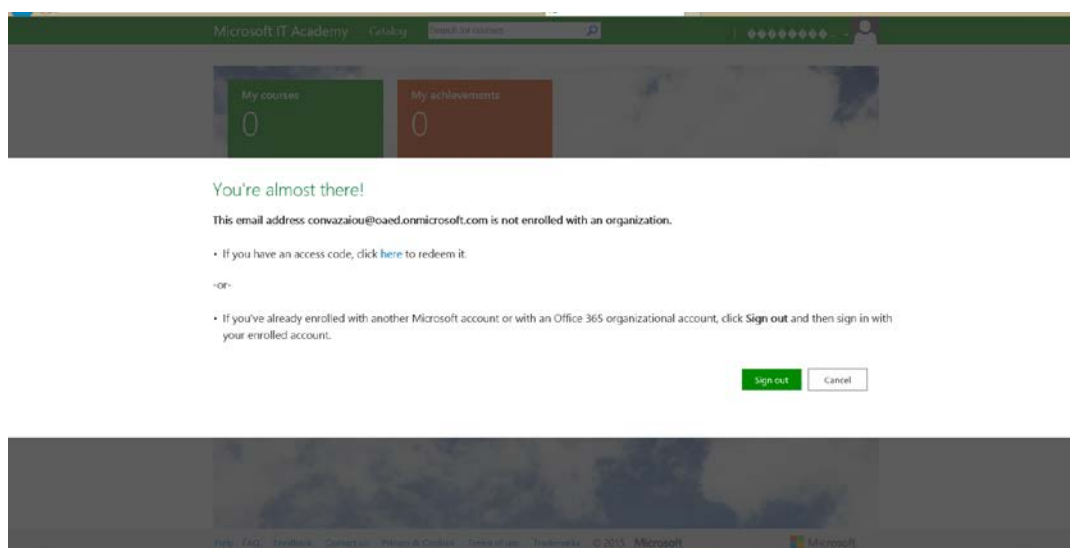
Microsoft IT Academy Catalog Search for courses

My courses
0

My achievements
0

You're almost there!

This email address convazaiou@oaed.onmicrosoft.com is not enrolled with an organization.

• If you have an access code, click here to redeem it.

-or-

• If you've already enrolled with another Microsoft account or with an Office 365 organizational account, click Sign out and then sign in with your enrolled account.

Sign out Cancel

Help FAQ Feedback Contact us Privacy & Cookies Terms of use Trademarks © 2015 Microsoft

Microsoft